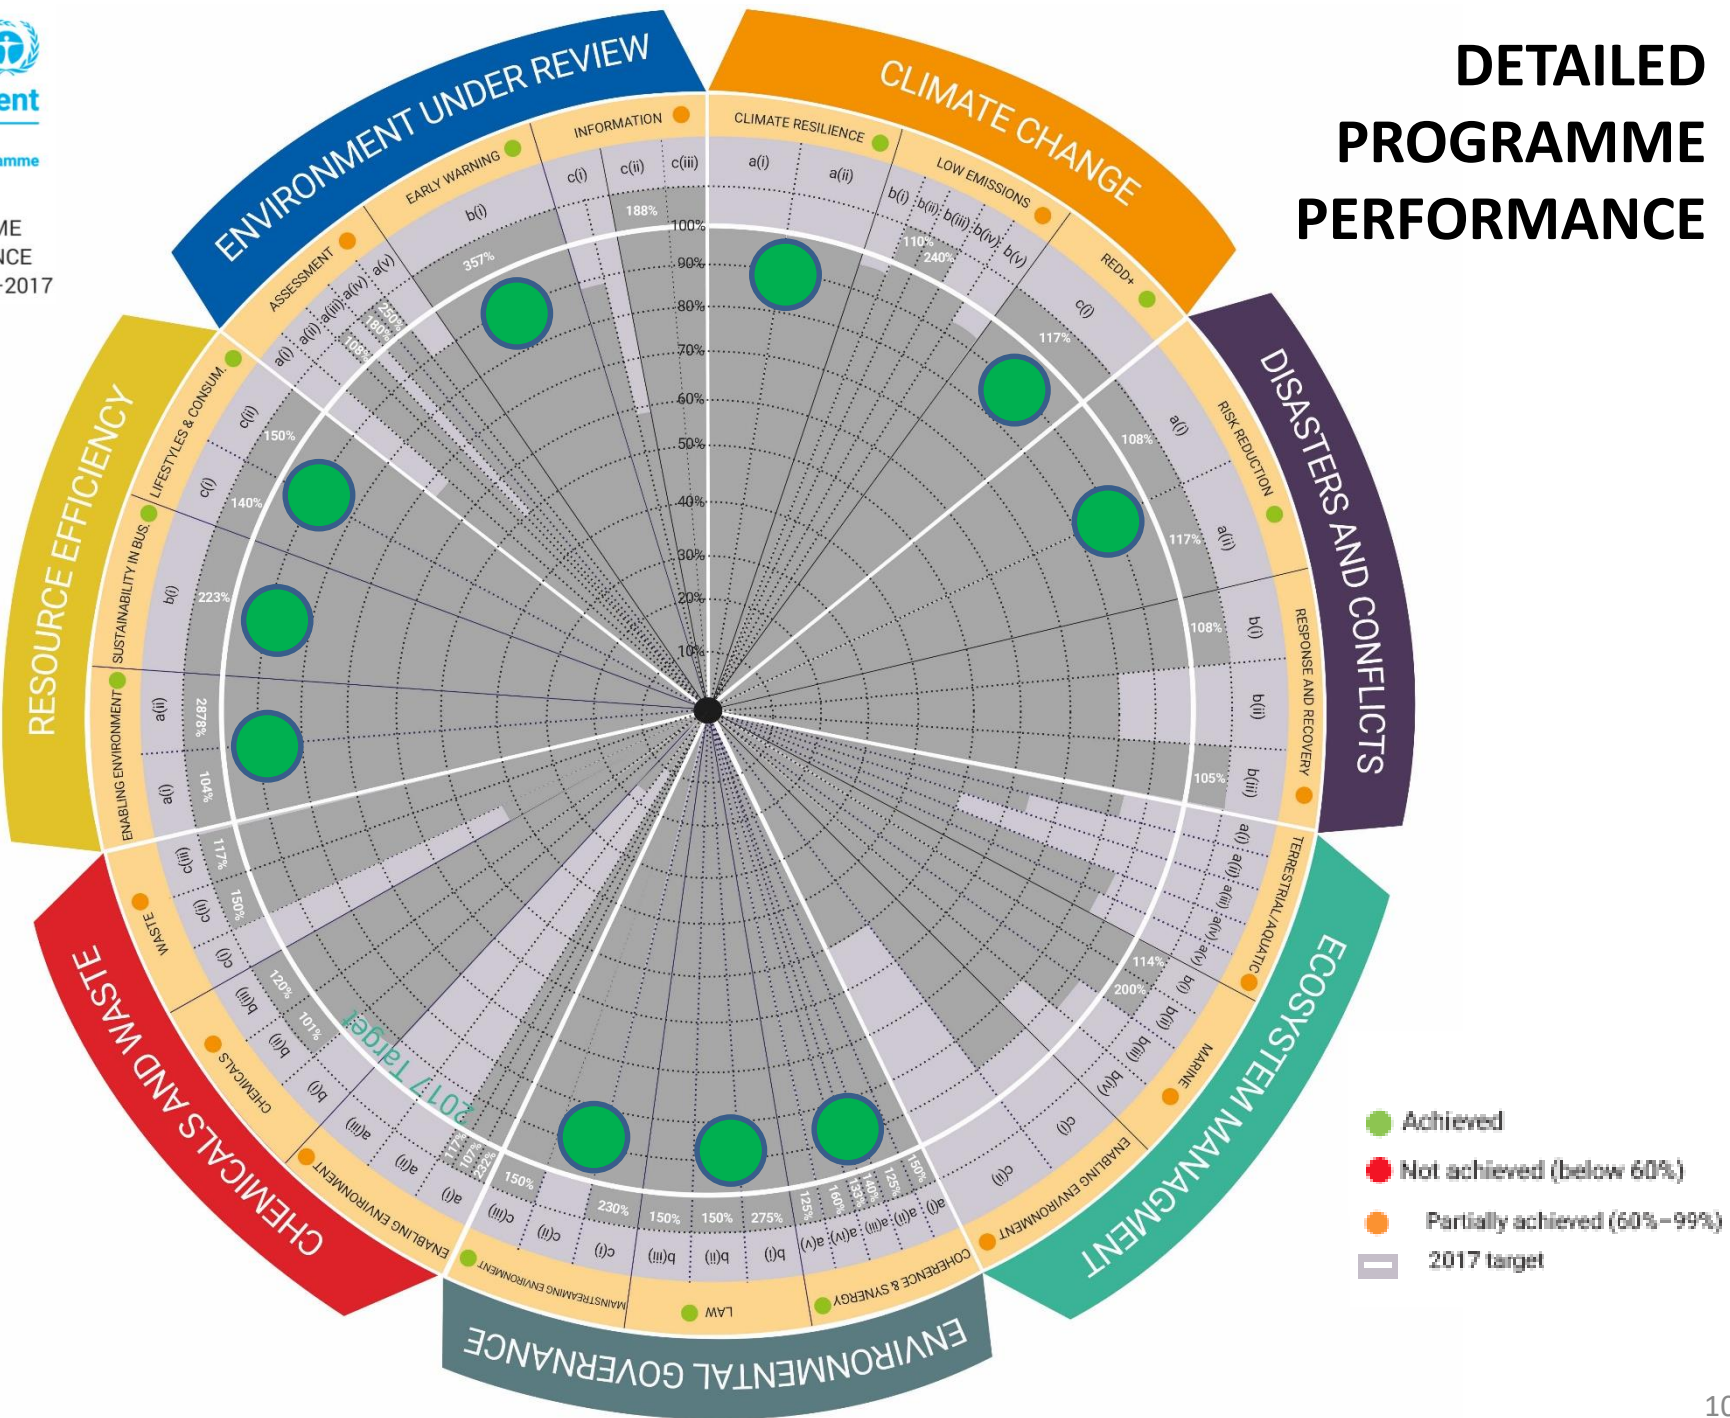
ent

amme

ME
NCE
-2017

DETAILED PROGRAMME PERFORMANCE

ENVIRONMENT UNDER REVIEW

ASSESSMENT

EARLY WARNING

INFORMATION

a(i) a(ii) a(iii) a(iv) a(v)

250%

180%

108%

b(i)

357%

c(i) c(ii) c(iii)

188%

CLIMATE CHANGE

CLIMATE RESILIENCE

a(i) a(ii)

LOW EMISSIONS

b(i) b(ii) b(iii) b(iv) b(v)

110%

240%

REDD+

c(i)

117%

DISASTERS AND CONFLICTS

RISK REDUCTION

a(i) 108%

a(ii) 117%

RESPONSE AND RECOVERY

b(i) 108%

b(ii)

b(iii) 105%

ECOSYSTEM MANAGMENT

TERRESTRIAL/AQUATIC

a(i) a(ii) a(iii) a(iv) a(v)

MARINE

b(i) 114%

b(ii) 200%

b(iii) b(iv)

ENABLING ENVIRONMENT

c(i) c(ii)

ENVIRONMENTAL GOVERNANCE

COHERENCE & SYNERGY

a(i) a(ii) a(iii) a(iv) a(v)

150% 125% 140% 133% 160% 125%

LAW

b(i) b(ii) b(iii)

275% 150% 150%

MAINSTREAMING ENVIRONMENT

c(i) c(ii) c(iii)

230% 150%

CHEMICALS AND WASTE

ENABLING ENVIRONMENT

a(i) a(ii) a(iii)

232% 107% 117%

CHEMICALS

b(i) b(ii) b(iii)

101% 120%

WASTE

c(i) c(ii) c(iii)

150% 117%

RESOURCE EFFICIENCY

ENABLING ENVIRONMENT

a(i) 104%

a(ii) 2878%

SUSTAINABILITY IN BUS.

b(i) 223%

LIFESTYLES & CONSUM.

c(i) 140%

c(ii) 150%

100% 90% 80% 70% 60% 50% 40% 30% 20% 10%

2017 Target

Achieved

Not achieved (below 60%)

Partially achieved (60%-99%)

2017 target

10